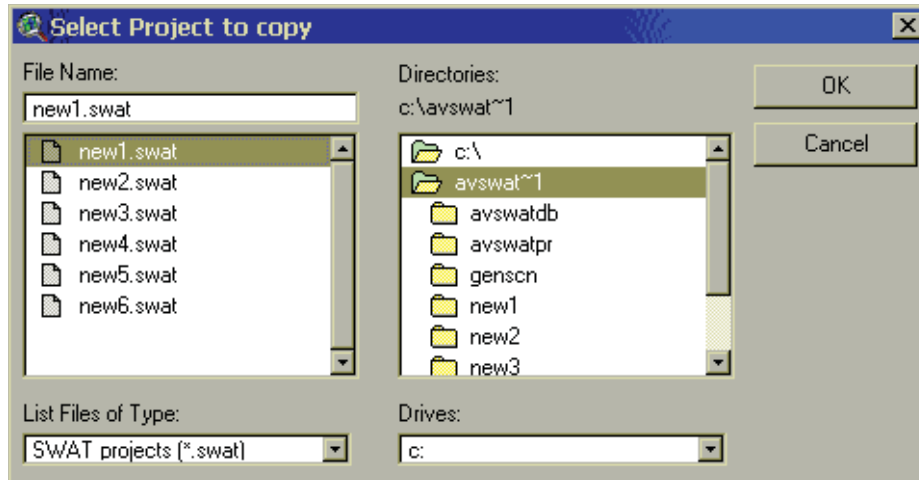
Select Project to copy

File Name:

new1.swat

new1.swat
new2.swat
new3.swat
new4.swat
new5.swat
new6.swat

Directories:

c:\avswat~1

c:\
avswat~1
avswatdb
avswatpr
genscn
new1
new2
new3

OK

Cancel

List Files of Type:

SWAT projects (*.swat)

Drives:

c: